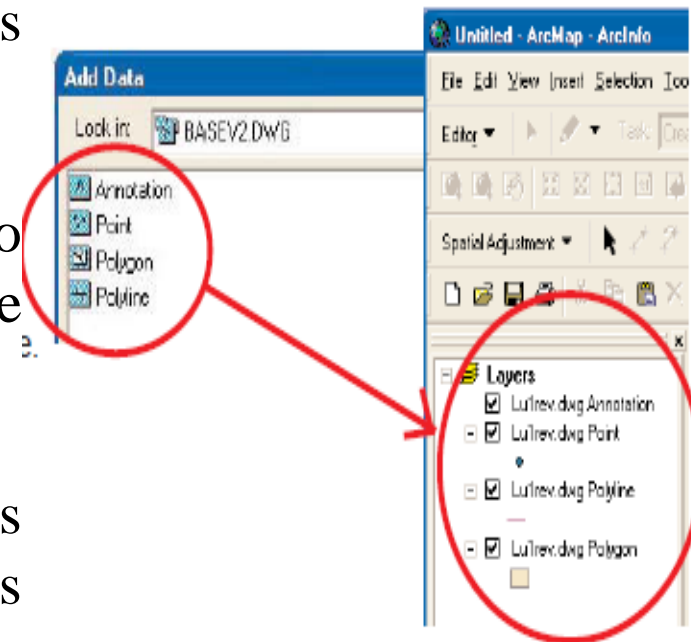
s

o
e
e.

s
s

Add Data
Look in: BASEV2.DWG
Annotation
Point
Polygon
Polyline

Untitled - ArcMap - ArcInfo
File Edit View Insert Selection Too
Editor ▼ Task: Cre
Spatial Adjustment ▼
Layers
Lu1rev.dwg Annotation
Lu1rev.dwg Point
Lu1rev.dwg Polyline
Lu1rev.dwg Polygon